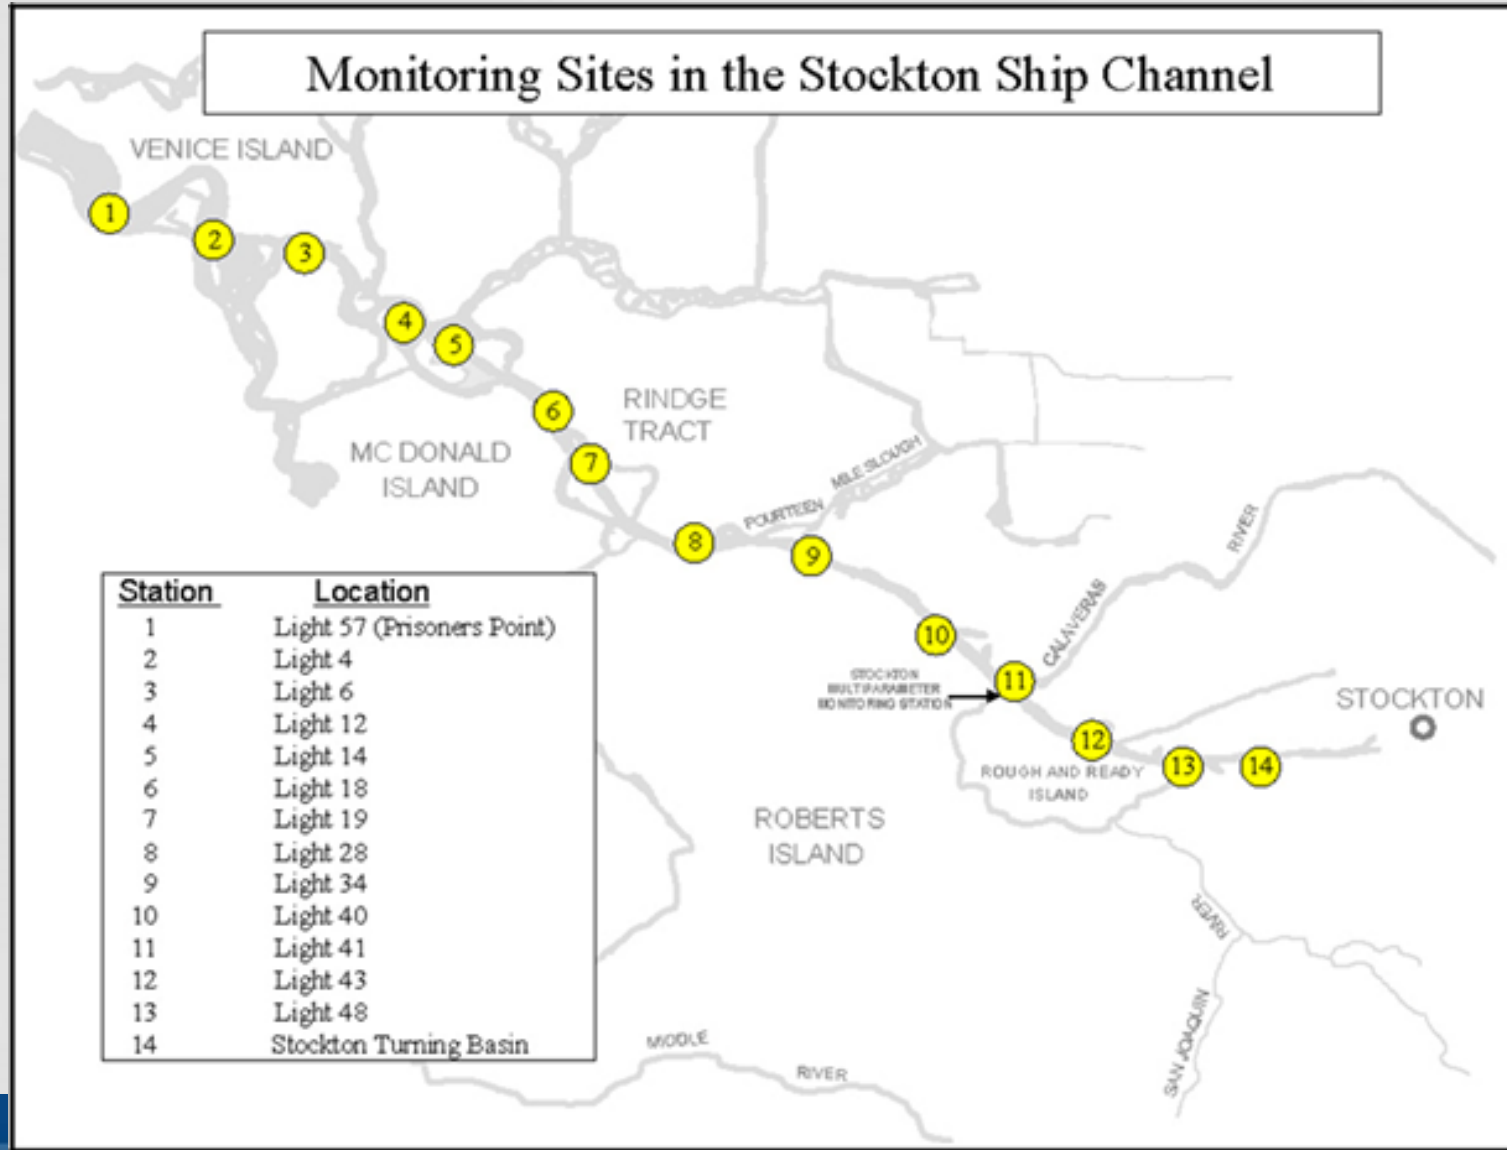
Monitoring Sites in the Stockton Ship Channel

VENICE ISLAND

1 2 3 4 5 6 7 8 9 10 11 12 13 14

RINDGE TRACT

MC DONALD ISLAND

FOURTEEN MILE SLOUGH

RIVER

CALAVERAS

STOCKTON MULTIPARAMETER MONITORING STATION

STOCKTON

ROUGH AND READY ISLAND

ROBERTS ISLAND

RIVER

SAN JOAQUIN

MIDDLE RIVER

| Station | Location |
|---|---|
| 1 | Light 57 (Prisoners Point) |
| 2 | Light 4 |
| 3 | Light 6 |
| 4 | Light 12 |
| 5 | Light 14 |
| 6 | Light 18 |
| 7 | Light 19 |
| 8 | Light 28 |
| 9 | Light 34 |
| 10 | Light 40 |
| 11 | Light 41 |
| 12 | Light 43 |
| 13 | Light 48 |
| 14 | Stockton Turning Basin |